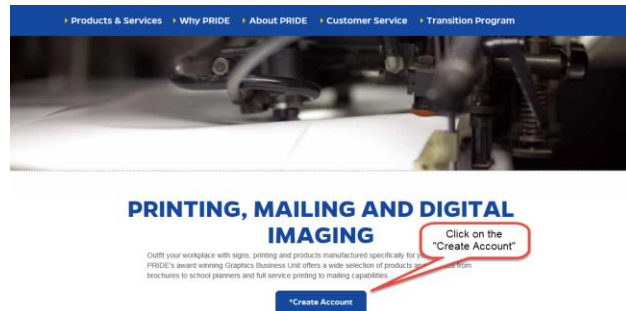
Products & Services   Why PRIDE   About PRIDE   Customer Service   Transition Program

PRINTING, MAILING AND DIGITAL IMAGING

Outfit your workplace with signs, printing and products manufactured specifically for y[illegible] PRIDE's award winning Graphics Business Unit offers a wide selection of products a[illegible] from brochures to school planners and full service printing to mailing capabilities.

Click on the "Create Account"

*Create Account